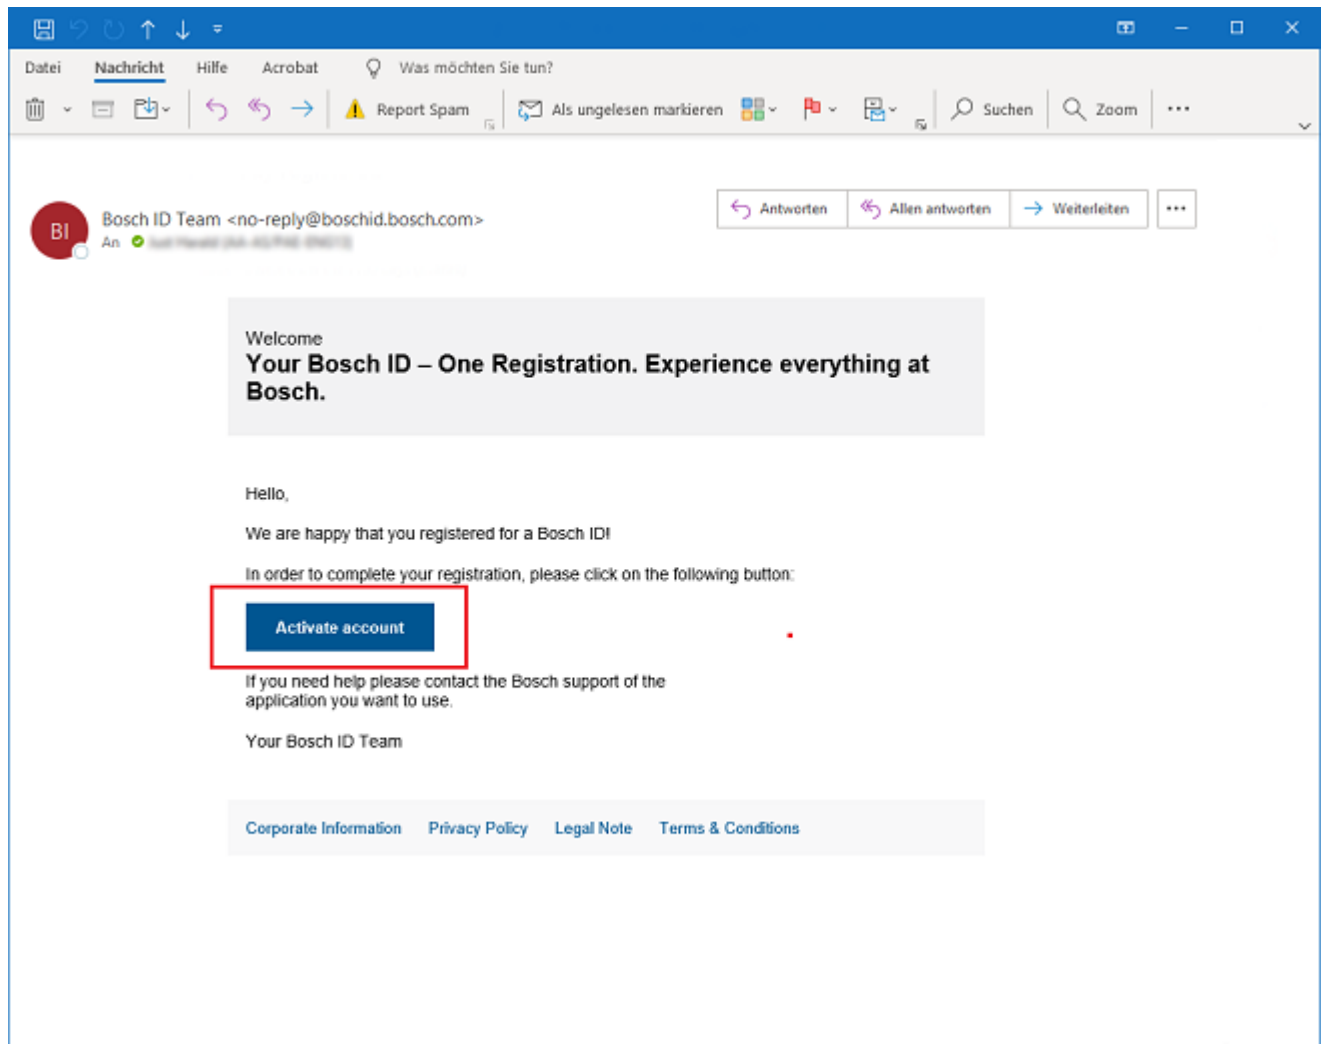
Datei Nachricht Hilfe Acrobat Was möchten Sie tun?

Report Spam Als ungelesen markieren Suchen Zoom ...

BI Bosch ID Team <no-reply@boschid.bosch.com>
An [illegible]

Antworten Allen antworten Weiterleiten ...

Welcome
Your Bosch ID – One Registration. Experience everything at Bosch.

Hello,

We are happy that you registered for a Bosch ID!

In order to complete your registration, please click on the following button:

Activate account

If you need help please contact the Bosch support of the application you want to use.

Your Bosch ID Team

Corporate Information Privacy Policy Legal Note Terms & Conditions